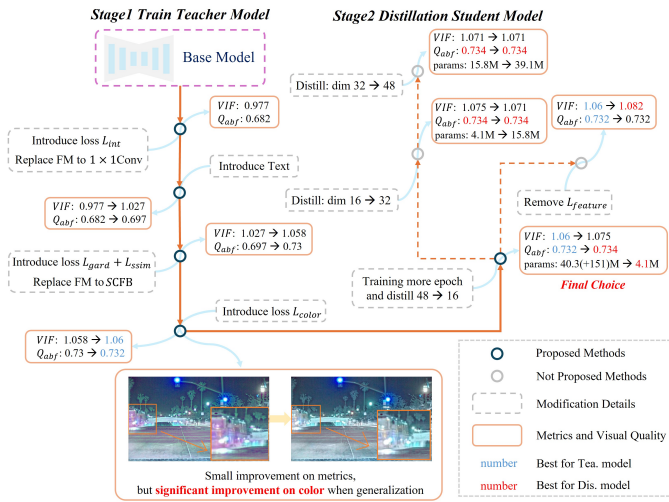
Stage1 Train Teacher Model

Stage2 Distillation Student Model

Base Model

$VIF$: 0.977
$Q_{abf}$: 0.682

Introduce loss $L_{int}$
Replace FM to $1 \times 1$Conv

Introduce Text

$VIF$: 0.977 → 1.027
$Q_{abf}$: 0.682 → 0.697

$VIF$: 1.027 → 1.058
$Q_{abf}$: 0.697 → 0.73

Introduce loss $L_{gard} + L_{ssim}$
Replace FM to SCFB

Introduce loss $L_{color}$

$VIF$: 1.058 → 1.06
$Q_{abf}$: 0.73 → 0.732

Distill: dim 32 → 48

$VIF$: 1.071 → 1.071
$Q_{abf}$: 0.734 → 0.734
params: 15.8M → 39.1M

$VIF$: 1.075 → 1.071
$Q_{abf}$: 0.734 → 0.734
params: 4.1M → 15.8M

Distill: dim 16 → 32

$VIF$: 1.06 → 1.082
$Q_{abf}$: 0.732 → 0.732

Remove $L_{feature}$

$VIF$: 1.06 → 1.075
$Q_{abf}$: 0.732 → 0.734
params: 40.3(+151)M → 4.1M

Final Choice

Training more epoch and distill 48 → 16

Small improvement on metrics,
but significant improvement on color when generalization

Proposed Methods
Not Proposed Methods
Modification Details
Metrics and Visual Quality
number Best for Tea. model
number Best for Dis. model